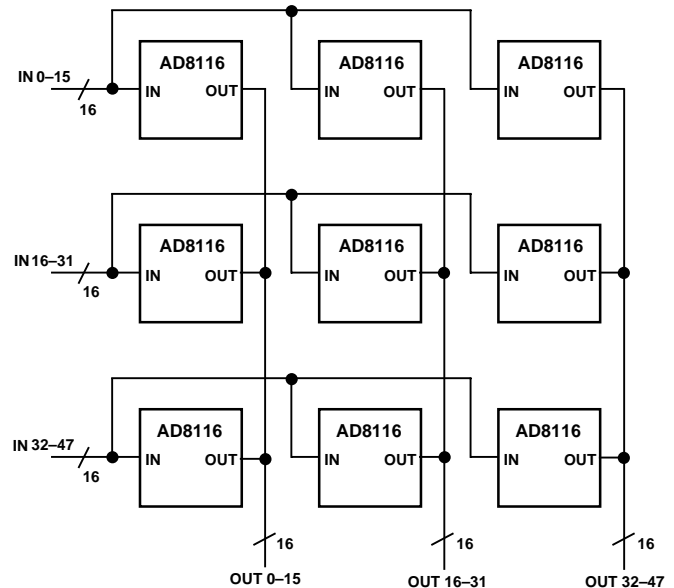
IN 0–15
16
AD8116
IN OUT
AD8116
IN OUT
AD8116
IN OUT

IN 16–31
16
AD8116
IN OUT
AD8116
IN OUT
AD8116
IN OUT

IN 32–47
16
AD8116
IN OUT
AD8116
IN OUT
AD8116
IN OUT

16
OUT 0–15
16
OUT 16–31
16
OUT 32–47